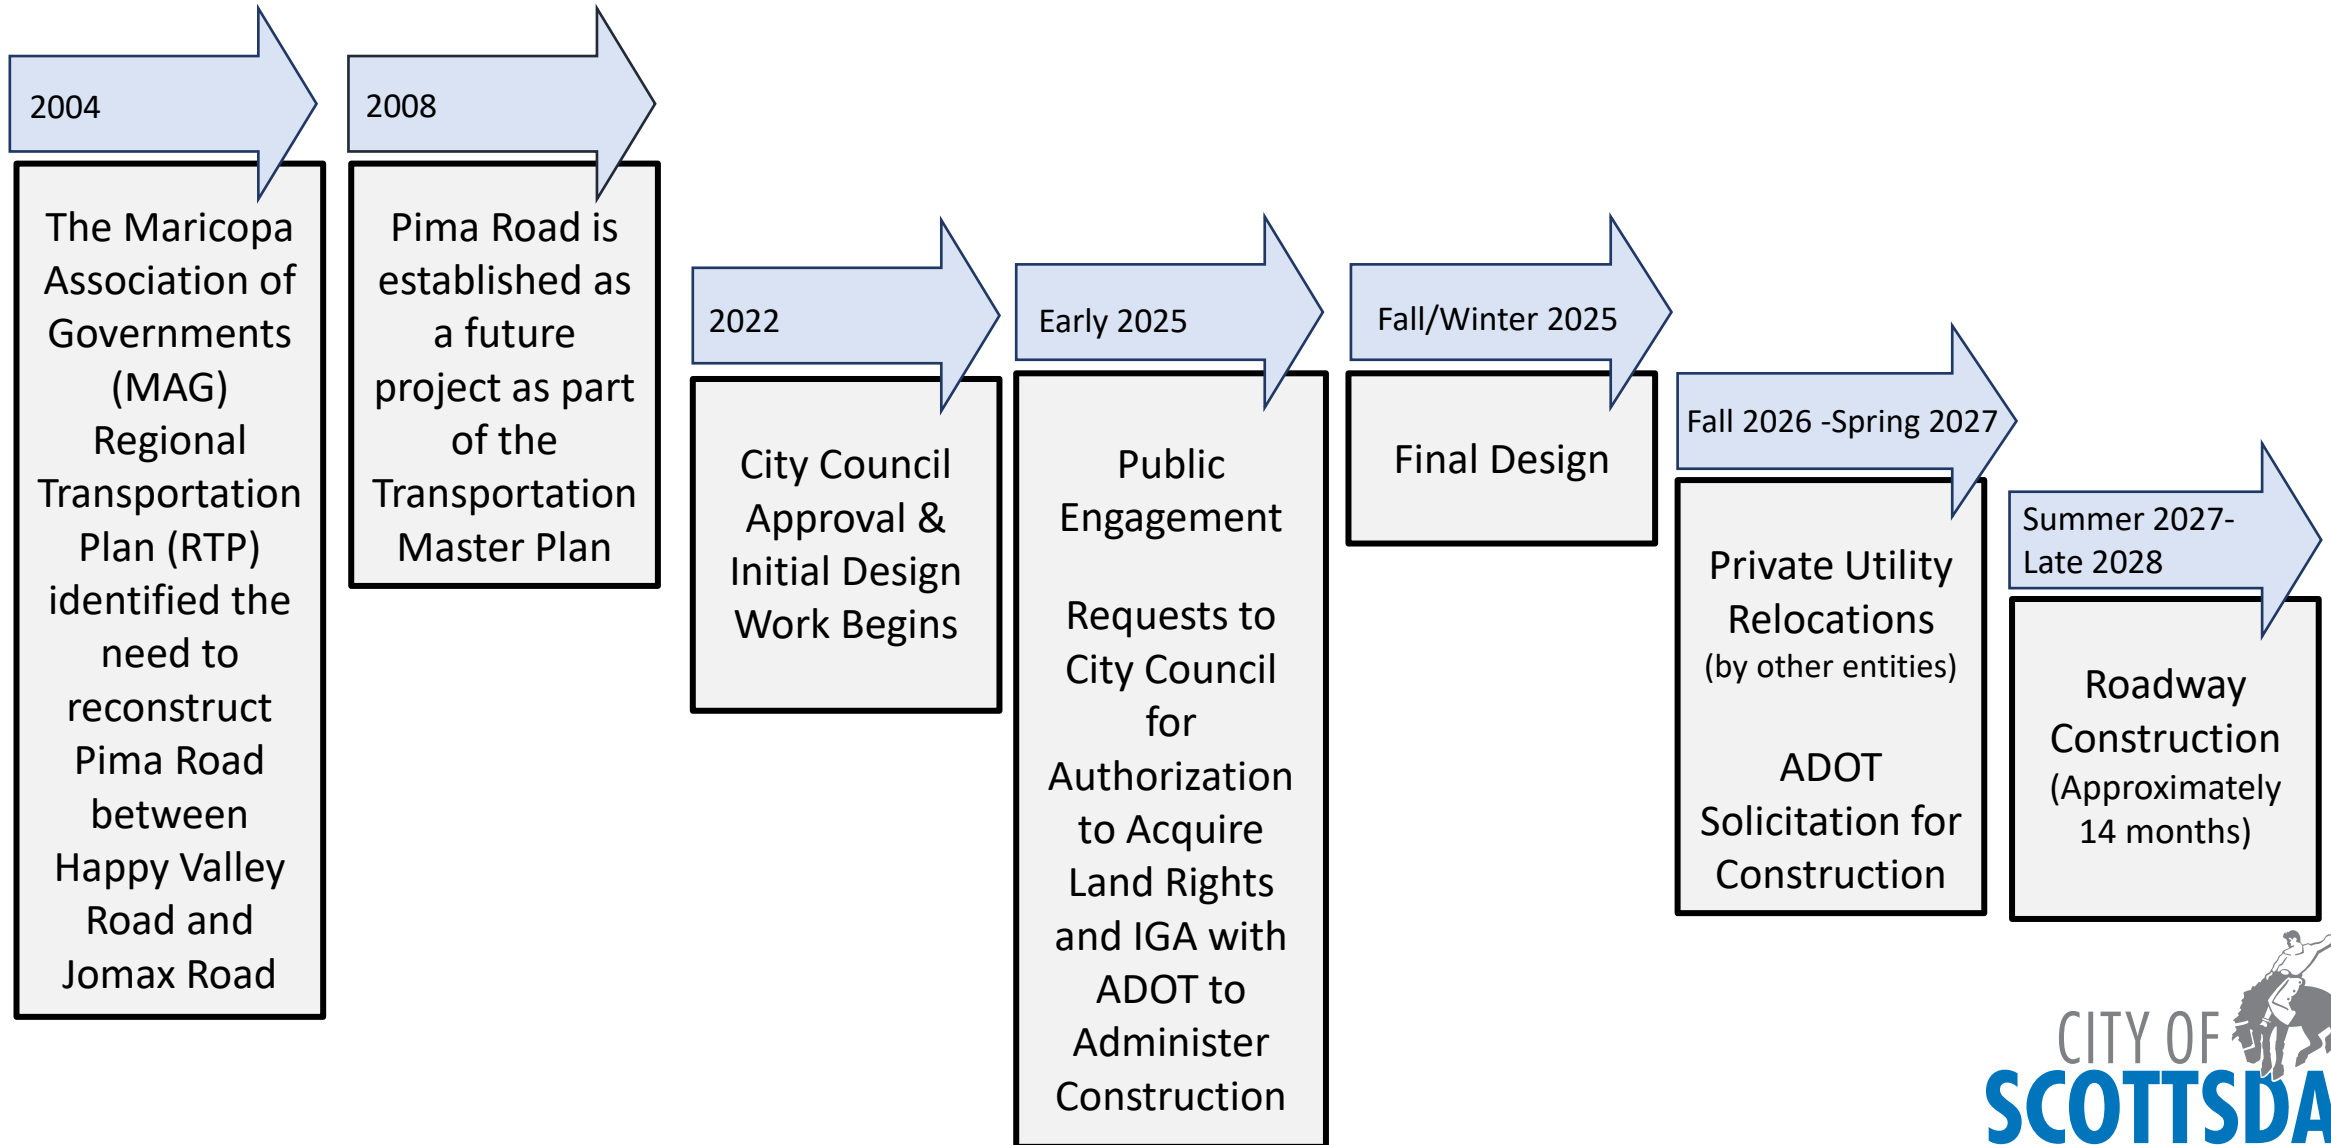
2004

The Maricopa Association of Governments (MAG) Regional Transportation Plan (RTP) identified the need to reconstruct Pima Road between Happy Valley Road and Jomax Road

2008

Pima Road is established as a future project as part of the Transportation Master Plan

2022

City Council Approval & Initial Design Work Begins

Early 2025

Public Engagement

Requests to City Council for Authorization to Acquire Land Rights and IGA with ADOT to Administer Construction

Fall/Winter 2025

Final Design

Fall 2026 -Spring 2027

Private Utility Relocations (by other entities)

ADOT Solicitation for Construction

Summer 2027-Late 2028

Roadway Construction (Approximately 14 months)

CITY OF SCOTTSDA